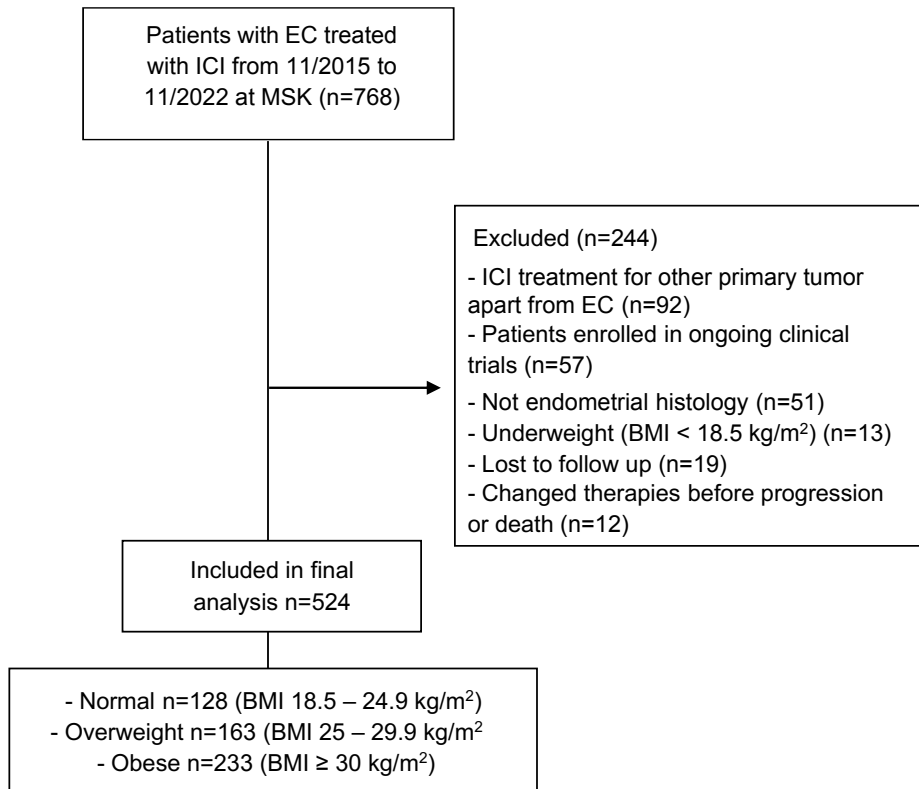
Patients with EC treated with ICI from 11/2015 to 11/2022 at MSK (n=768)

Excluded (n=244)
- ICI treatment for other primary tumor apart from EC (n=92)
- Patients enrolled in ongoing clinical trials (n=57)
- Not endometrial histology (n=51)
- Underweight (BMI < 18.5 kg/m$^2$) (n=13)
- Lost to follow up (n=19)
- Changed therapies before progression or death (n=12)

Included in final analysis n=524

- Normal n=128 (BMI 18.5 – 24.9 kg/m$^2$)
- Overweight n=163 (BMI 25 – 29.9 kg/m$^2$
- Obese n=233 (BMI ≥ 30 kg/m$^2$)